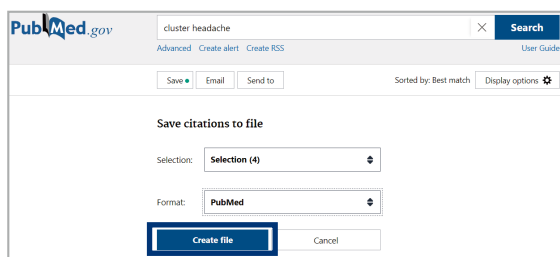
PubMed.gov

cluster headache

Search

Advanced Create alert Create RSS

User Guide

Save Email Send to

Sorted by: Best match

Display options

Save citations to file

Selection: Selection (4)

Format: PubMed

Create file

Cancel